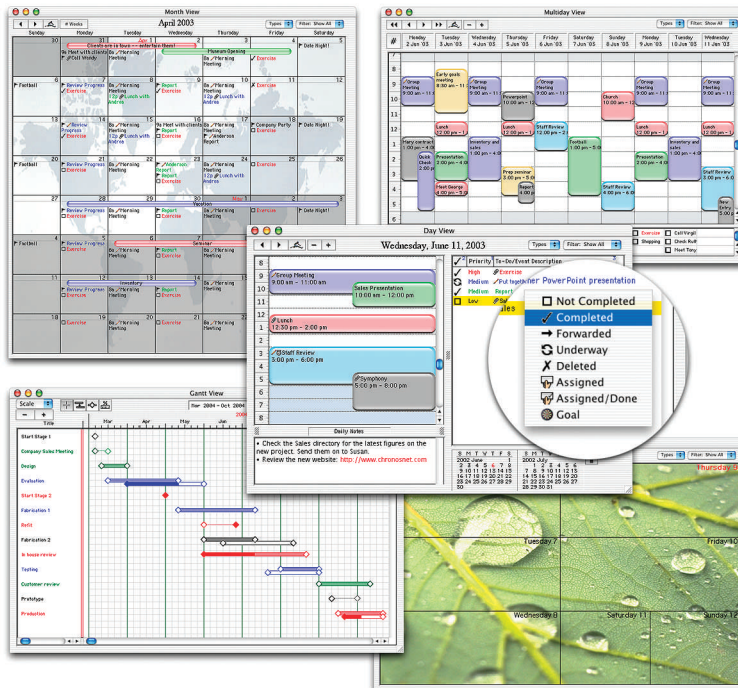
Month View

April 2003

# Weeks

Types | Filter: Show All

| Sunday | Monday | Tuesday | Wednesday | Thursday | Friday | Saturday |
|---|---|---|---|---|---|---|
| 30 | 31 | 1 | 2 | 3 | 4 | 5 |
| | | Clients are in town - interface fixes! | | | | |
| | No Meet with clients | | Museum Opening | | | Date Night! |
| 6 | 7 | 8 | 9 | 10 | 11 | 12 |
| Football | Review Progress | 8a Morning Meeting | Report | 8a Morning Meeting | Exercise | |
| | Exercise | 12p Lunch with Andres | Exercise | | | |
| 13 | 14 | 15 | 16 | 17 | 18 | 19 |
| | Review Progress | 8a Morning Meeting | No Meet with clients | 8a Morning Meeting | Company Party | Date Night! |
| | Exercise | 12p Lunch with Andres | Exercise | Anderson Report | Exercise | |
| 20 | 21 | 22 | 23 | 24 | 25 | 26 |
| | Review Progress | 8a Morning Meeting | Anderson Report | 8a Morning Meeting | Exercise | |
| | Exercise | 12p Lunch with Andres | Report | | | |
| | | | Exercise | | | |
| 27 | 28 | 29 | 30 | May 1 | 2 | 3 |
| | | | | | | Date Night! |
| | Review Progress | 8a Morning Meeting | Report | 8a Morning Meeting | Exercise | |
| | Exercise | | Exercise | | | |
| 4 | 5 | 6 | 7 | 8 | 9 | 10 |
| Football | Review Progress | | Seminar | 8a Morning Meeting | | Date Night! |
| | Exercise | 8a Morning Meeting | Submit Review | | | |
| | | 12p Lunch with Andres | Exercise | | | |
| 11 | 12 | 13 | 14 | 15 | 16 | 17 |
| | | Inventory | | | | |
| 18 | 19 | 20 | 21 | 22 | 23 | 24 |
| | Exercise | 8a Morning Meeting | Report | 8a Morning Meeting | | |

Multiday View

Types | Filter: Show All

| # | Monday 2 Jun '03 | Tuesday 3 Jun '03 | Wednesday 4 Jun '03 | Thursday 5 Jun '03 | Friday 6 Jun '03 | Saturday 7 Jun '03 | Sunday 8 Jun '03 | Monday 9 Jun '03 | Tuesday 10 Jun '03 | Wednesday 11 Jun '03 |
|---|---|---|---|---|---|---|---|---|---|---|

Early goals meeting 8:30 am - 11

Group Meeting 9:00 am - 11

Group Meeting 9:00 am - 11

Powerpoint 10:00 am - 12

Church 10:00 am - 12

Group Meeting 9:00 am - 11

Group Meeting 9:00 am - 11

Lunch 12:00 pm - 1

Lunch 12:00 pm - 1

Staff Review 1:00 pm - 3

Lunch 12:00 pm - 1

Lunch 12:00 pm - 1

Mary contract 1:00 pm - 4

Inventory and sales 1:00 pm - 4

Football 1:00 pm - 5

Inventory and sales 1:00 pm - 4

Quick Check 2:00 pm

Presentation 2:00 pm - 4

Prep seminar 3:00 pm - 5

Presentation 2:00 pm - 4

Staff Review 3:00 pm - 5

Meet George 4:00 pm - 5

Report 4:00

Staff Review 4:00 pm - 5

New Entry 5:00 p

Exercise | Cell Virgil | Shopping | Check Rolf | Meet Tony

Day View

Wednesday, June 11, 2003

Types | Filter: Show All

9 Group Meeting 9:00 am - 11:00 am

Sales Presentation 10:00 am - 12:00 pm

Lunch 12:30 pm - 2:00 pm

Staff Review 3:00 pm - 6:00 pm

Symphony 5:00 pm - 8:00 pm

Priority | To-Do/Event Description

High | Exercise

Medium | Put together PowerPoint presentation

Medium | Report

Low | Sales

Not Completed

Completed

Forwarded

Underway

Deleted

Assigned

Assigned/Done

Goal

Daily Notes

• Check the Sales directory for the latest figures on the new project. Send them on to Susan.

• Review the new website: http://www.chronosnet.com

2002 June

Gantt View

Scale

Title

Mar 2004 - Oct 2004

Mar | Apr

Start Stage 1

Company Sales Meeting

Design

Evaluation

Start Stage 2

Fabrication 1

Refit

Fabrication 2

In house review

Testing

Customer review

Prototype

Production

Filter: Show All

Thursday 5

Tuesday 7

Friday 10

Wednesday 9

Saturday 11